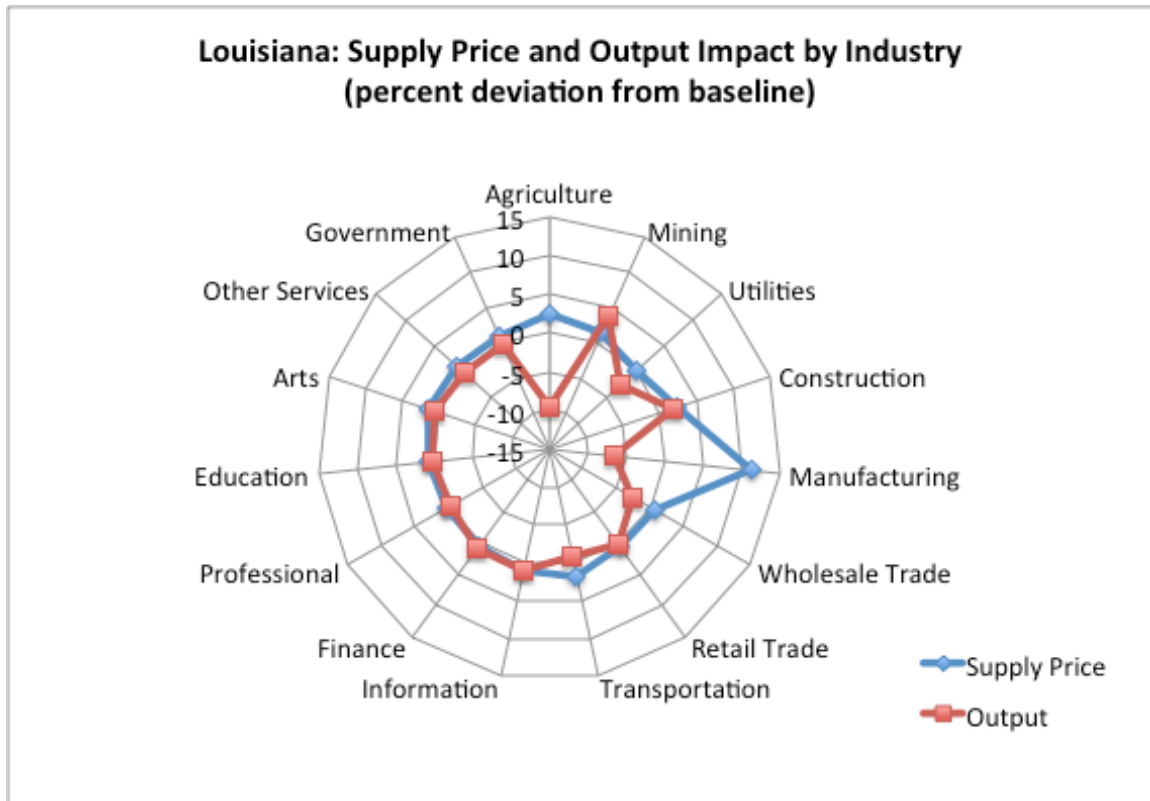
Louisiana: Supply Price and Output Impact by Industry
(percent deviation from baseline)

Agriculture
15
10
5
0
-5
-10
-15
Mining
Utilities
Construction
Manufacturing
Wholesale Trade
Retail Trade
Transportation
Information
Finance
Professional
Education
Arts
Other Services
Government

Supply Price
Output